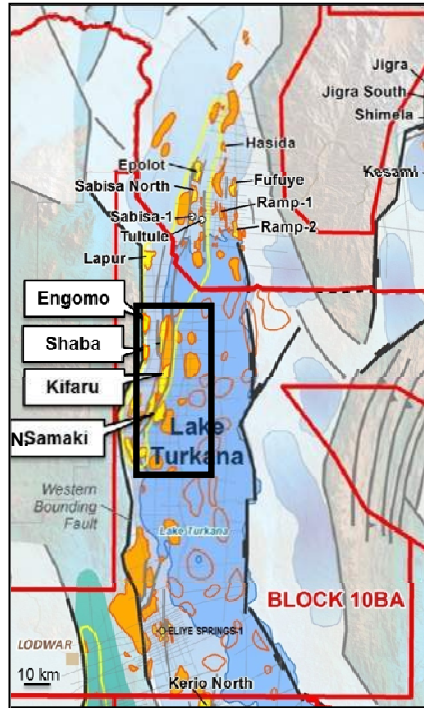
Jigra
Jigra South
Shimela
Kesami
Hasida
Epolot
Sabisa North
Fufuye
Sabisa-1
Ramp-1
Tultule
Ramp-2
Lapur
Engomo
Shaba
Kifaru
NSamaki
Lake Turkana
Western Bounding Fault
Lake Turkana
BLOCK 10BA
LODWAR
ELIYE SPRINGS-1
10 km
Kerio North